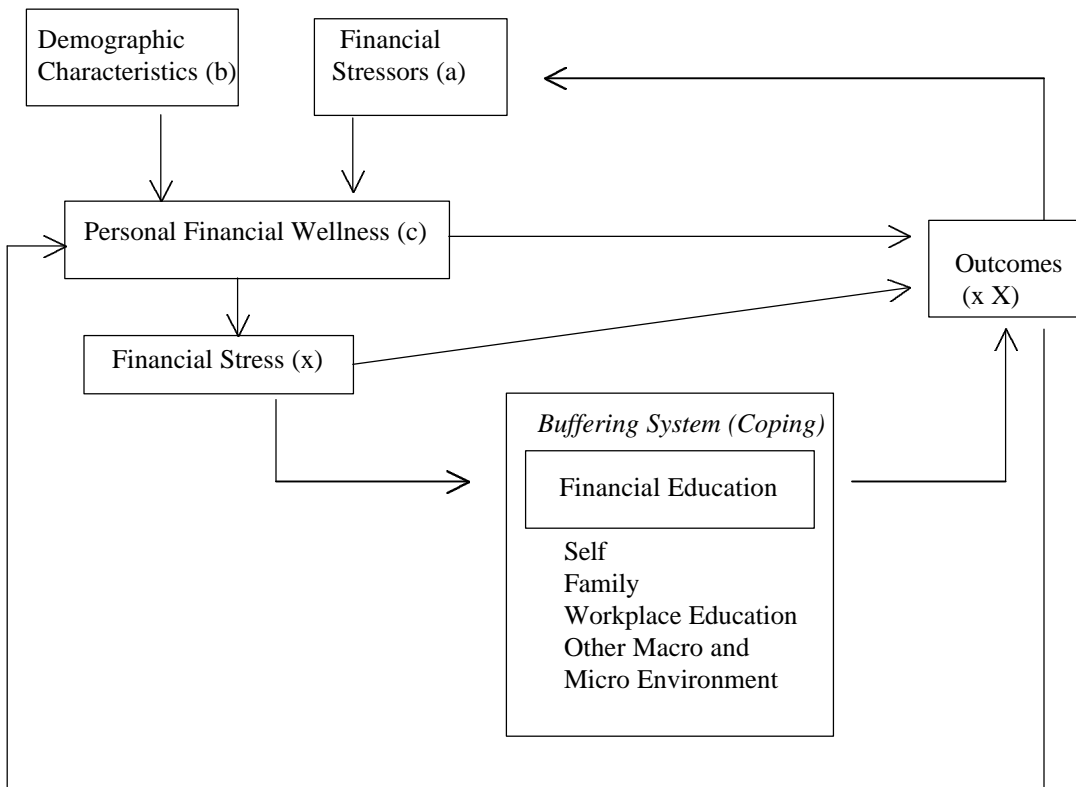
Demographic Characteristics (b)

Financial Stressors (a)

Personal Financial Wellness (c)

Outcomes (x X)

Financial Stress (x)

*Buffering System (Coping)*

Financial Education

Self
Family
Workplace Education
Other Macro and Micro Environment